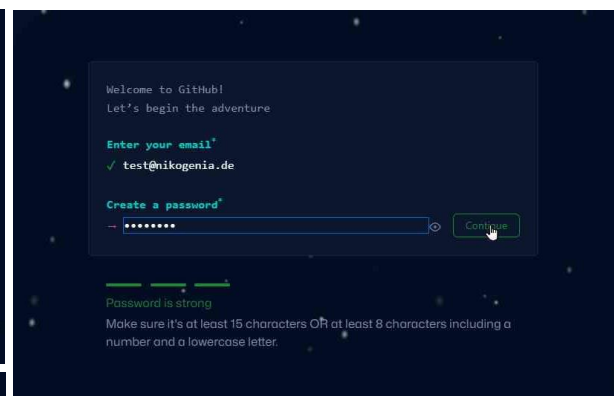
Welcome to GitHub!
Let's begin the adventure

Enter your email*
✓ test@nikogenia.de

Create a password*
→ ••••••••• Continue

Password is strong
Make sure it's at least 15 characters OR at least 8 characters including a number and a lowercase letter.